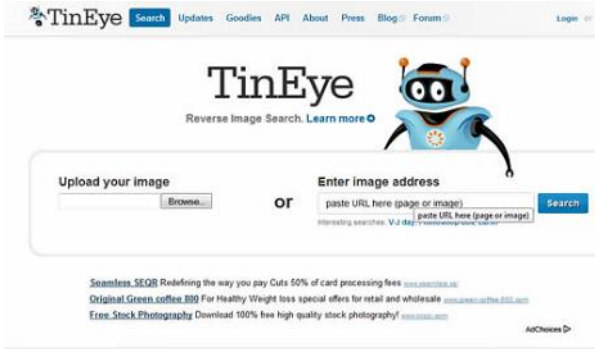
TinEye Search Updates Goodies API About Press Blog Forum Login

TinEye

Reverse Image Search. Learn more

Upload your image

Browse...

or

Enter image address

paste URL here (page or image)

paste URL here (page or image)

Search

Interesting searches: V-J day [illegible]

Seamless SEQR Redefining the way you pay Cuts 50% of card processing fees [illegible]

Original Green coffee 800 For Healthy Weight loss special offers for retail and wholesale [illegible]

Free Stock Photography Download 100% free high quality stock photography! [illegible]

AdChoices